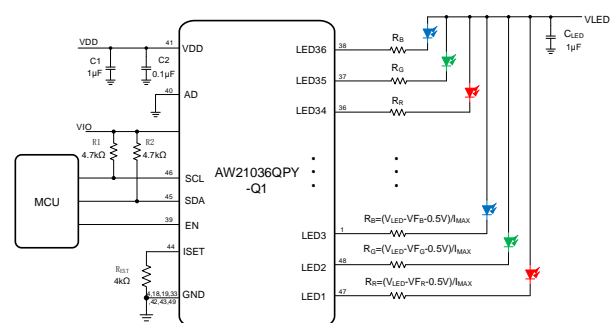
VDD
41
VDD
C1
1µF
C2
0.1µF
40
AD
VIO
R1
4.7kΩ
R2
4.7kΩ
MCU
46
SCL
45
SDA
39
EN
44
ISET
$R_{EXT}$
4kΩ
4,18,19,33,
42,43,49
GND
AW21036QPY
-Q1
LED36
38
LED35
37
LED34
36
LED3
1
LED2
48
LED1
47
$R_B$
$R_G$
$R_R$
$R_B$=($V_{LED}$-$VF_B$-0.5V)/$I_{MAX}$
$R_G$=($V_{LED}$-$VF_G$-0.5V)/$I_{MAX}$
$R_R$=($V_{LED}$-$VF_R$-0.5V)/$I_{MAX}$
VLED
$C_{LED}$
1µF